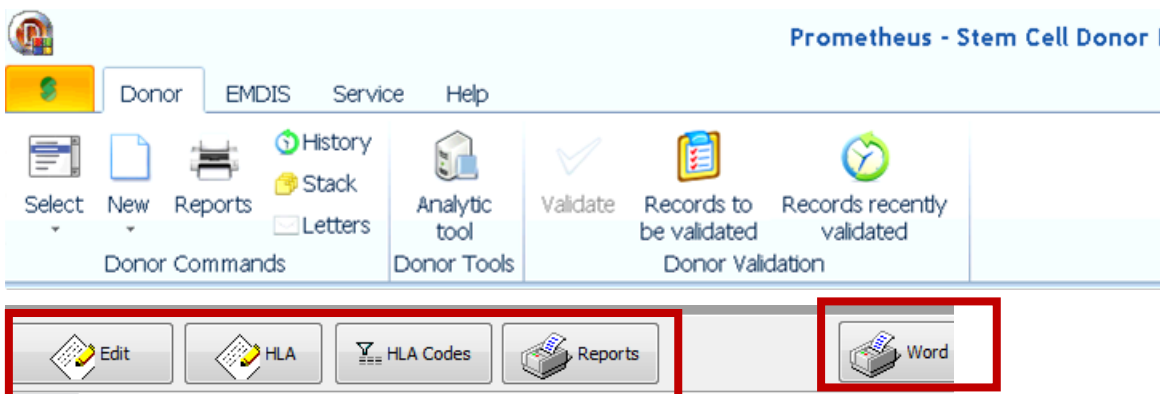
Prometheus - Stem Cell Donor

Donor EMDIS Service Help

Select New Reports History Stack Letters
Donor Commands

Analytic tool
Donor Tools

Validate Records to be validated Records recently validated
Donor Validation

Edit HLA HLA Codes Reports Word